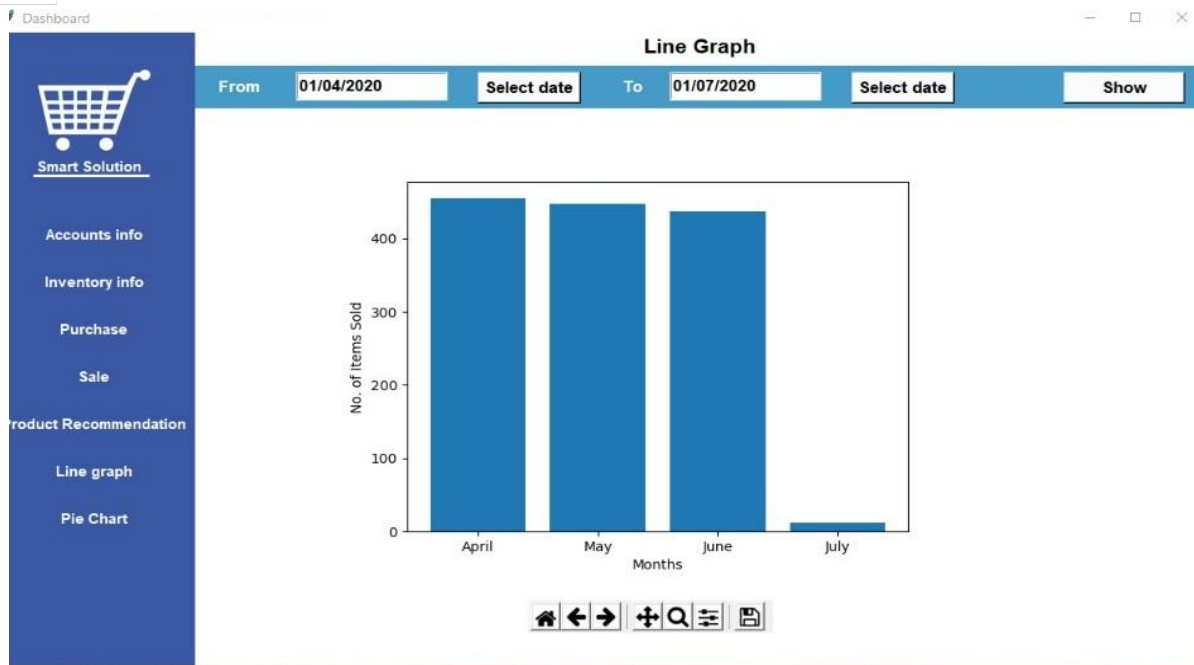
Dashboard

Line Graph

From 01/04/2020 Select date To 01/07/2020 Select date Show

Smart Solution

Accounts info

Inventory info

Purchase

Sale

roduct Recommendation

Line graph

Pie Chart

400
300
200
100
0

No. of Items Sold

April May June July

Months